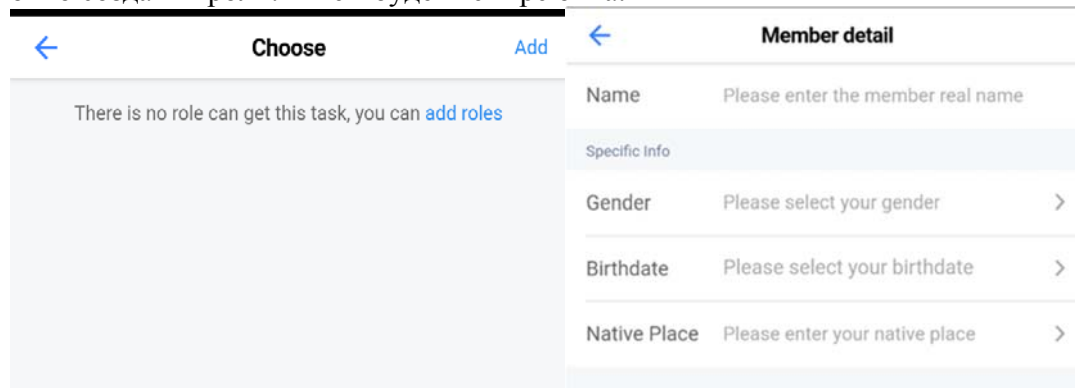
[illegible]

Choose

Add

There is no role can get this task, you can add roles

Member detail

Name Please enter the member real name

Specific Info

Gender Please select your gender

Birthdate Please select your birthdate

Native Place Please enter your native place